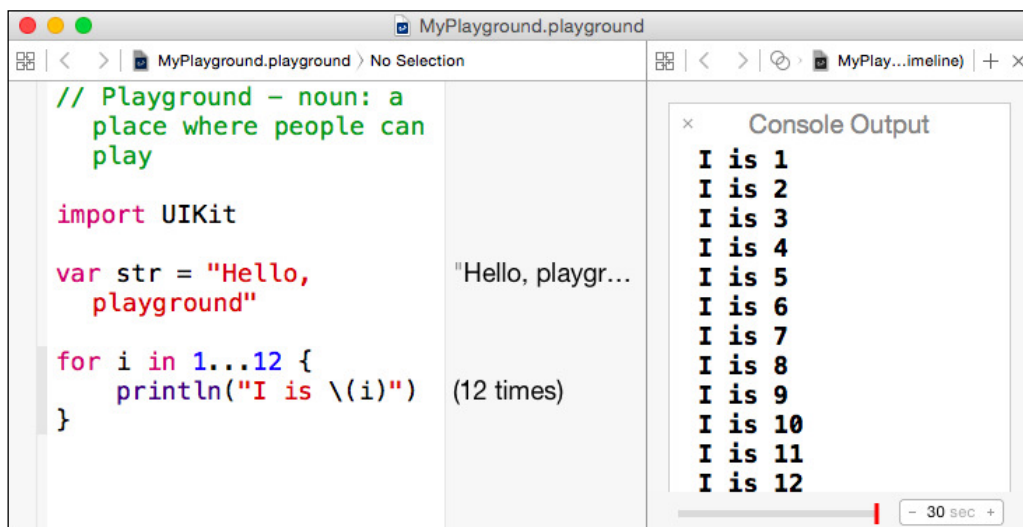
MyPlayground.playground

MyPlayground.playground 〉 No Selection

MyPlay...imeline)

// Playground - noun: a place where people can play

import UIKit

var str = "Hello, playground"

"Hello, playgr...

for i in 1...12 {
    println("I is \(i)")
}

(12 times)

Console Output

I is 1
I is 2
I is 3
I is 4
I is 5
I is 6
I is 7
I is 8
I is 9
I is 10
I is 11
I is 12

- 30 sec +